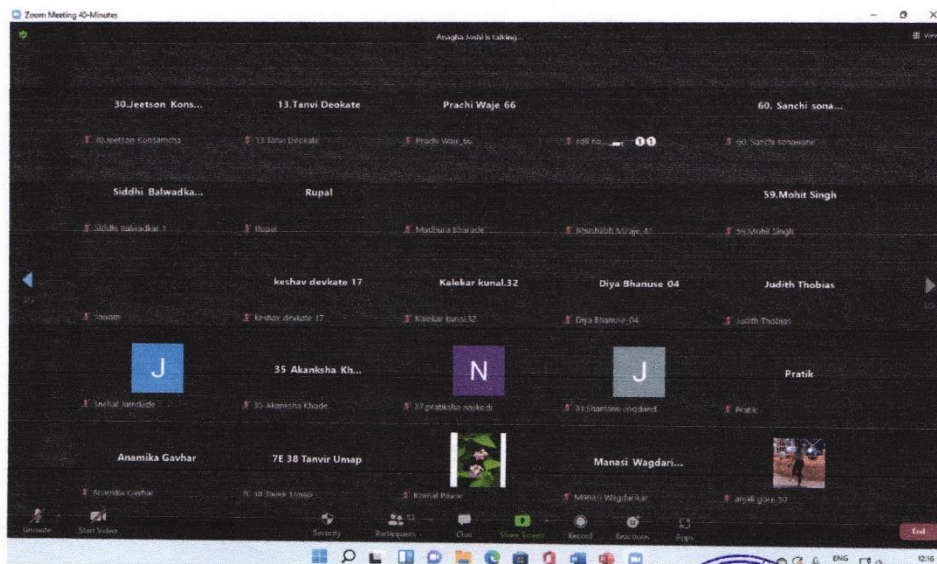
Zoom Meeting 40-Minutes

Anagha Joshi is talking...

View

30.Jeetson Kons...
30.Jeetson Konsamcha

13.Tanvi Deokate
13.Tanvi Deokate

Prachi Waje 66
Prachi Waje 66

roll no. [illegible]

60. Sanchi sona...
60. Sanchi sonawane

Siddhi Balwadka...
Siddhi balwadkar 1

Rupal
Rupal

Madhura Bharade

Bhushan Waje 47

59.Mohit Singh
59.Mohit Singh

Shoom

keshav devkate 17
keshav devkate 17

Kalekar kunal.32
Kalekar kunal.32

Diya Bhanuse 04
Diya Bhanuse 04

Judith Thobias
Judith Thobias

J
Snehal Jamdade

35 Akanksha Kh...
35 Akanksha Khade

N
27.pratiksha naykodi

J
31.Shantanu Jogdand

Pratik
Pratik

Anamika Gavhar
Anamika Gavhar

7E 38 Tanvir Umap
7E 38 Tanvir Umap

Komal Pawar

Manasi Wagdari...
Manasi Wagdarikar

anjali gore 52

Unmute
Start Video
Security
Participants
Chat
Share Screen
Record
Reactions
Apps
End

ENG
12:16